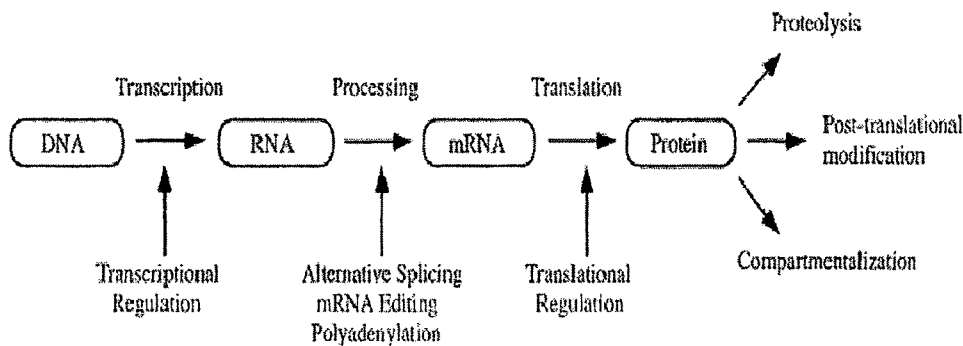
Proteolysis

Transcription

Processing

Translation

DNA

RNA

mRNA

Protein

Post-translational modification

Compartmentalization

Transcriptional Regulation

Alternative Splicing
mRNA Editing
Polyadenylation

Translational Regulation